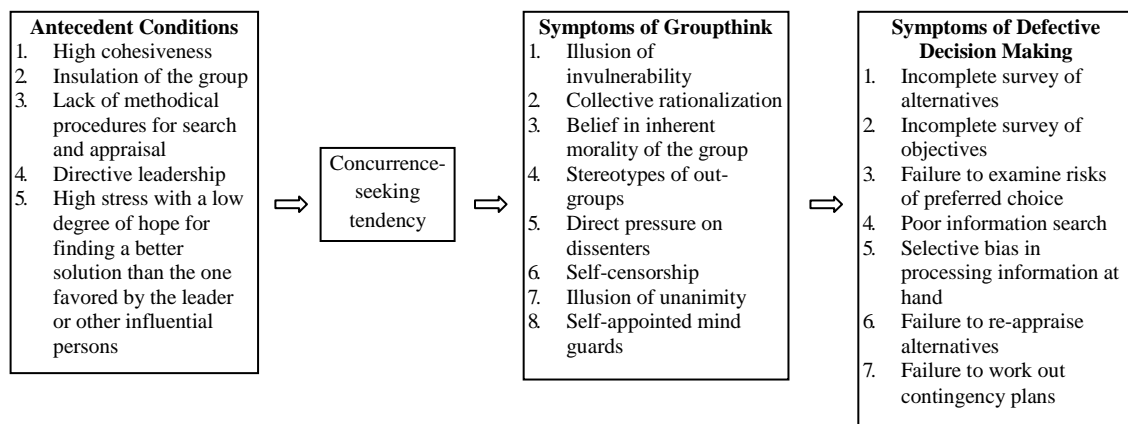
**Antecedent Conditions**
1. High cohesiveness
2. Insulation of the group
3. Lack of methodical procedures for search and appraisal
4. Directive leadership
5. High stress with a low degree of hope for finding a better solution than the one favored by the leader or other influential persons

Concurrence-seeking tendency

**Symptoms of Groupthink**
1. Illusion of invulnerability
2. Collective rationalization
3. Belief in inherent morality of the group
4. Stereotypes of out-groups
5. Direct pressure on dissenters
6. Self-censorship
7. Illusion of unanimity
8. Self-appointed mind guards

**Symptoms of Defective Decision Making**
1. Incomplete survey of alternatives
2. Incomplete survey of objectives
3. Failure to examine risks of preferred choice
4. Poor information search
5. Selective bias in processing information at hand
6. Failure to re-appraise alternatives
7. Failure to work out contingency plans